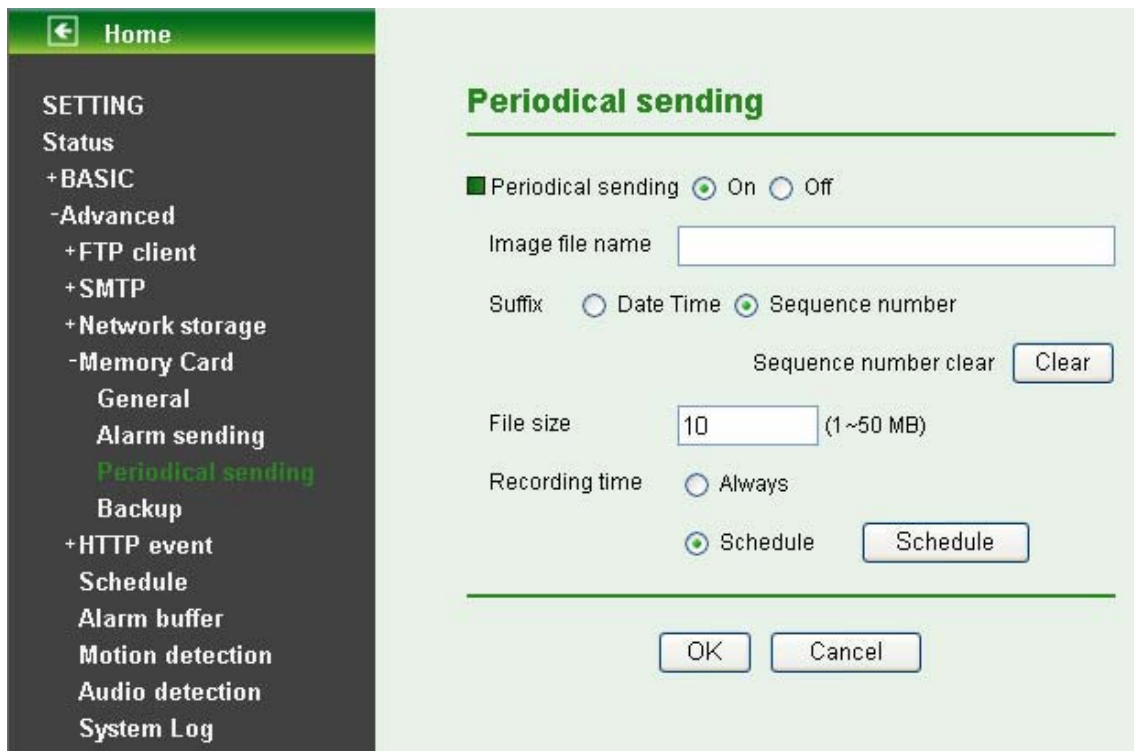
Home

SETTING
Status
+BASIC
-Advanced
+FTP client
+SMTP
+Network storage
-Memory Card
General
Alarm sending
Periodical sending
Backup
+HTTP event
Schedule
Alarm buffer
Motion detection
Audio detection
System Log

Periodical sending

Periodical sending On Off

Image file name

Suffix Date Time Sequence number

Sequence number clear Clear

File size 10 (1~50 MB)

Recording time Always

Schedule Schedule

OK Cancel